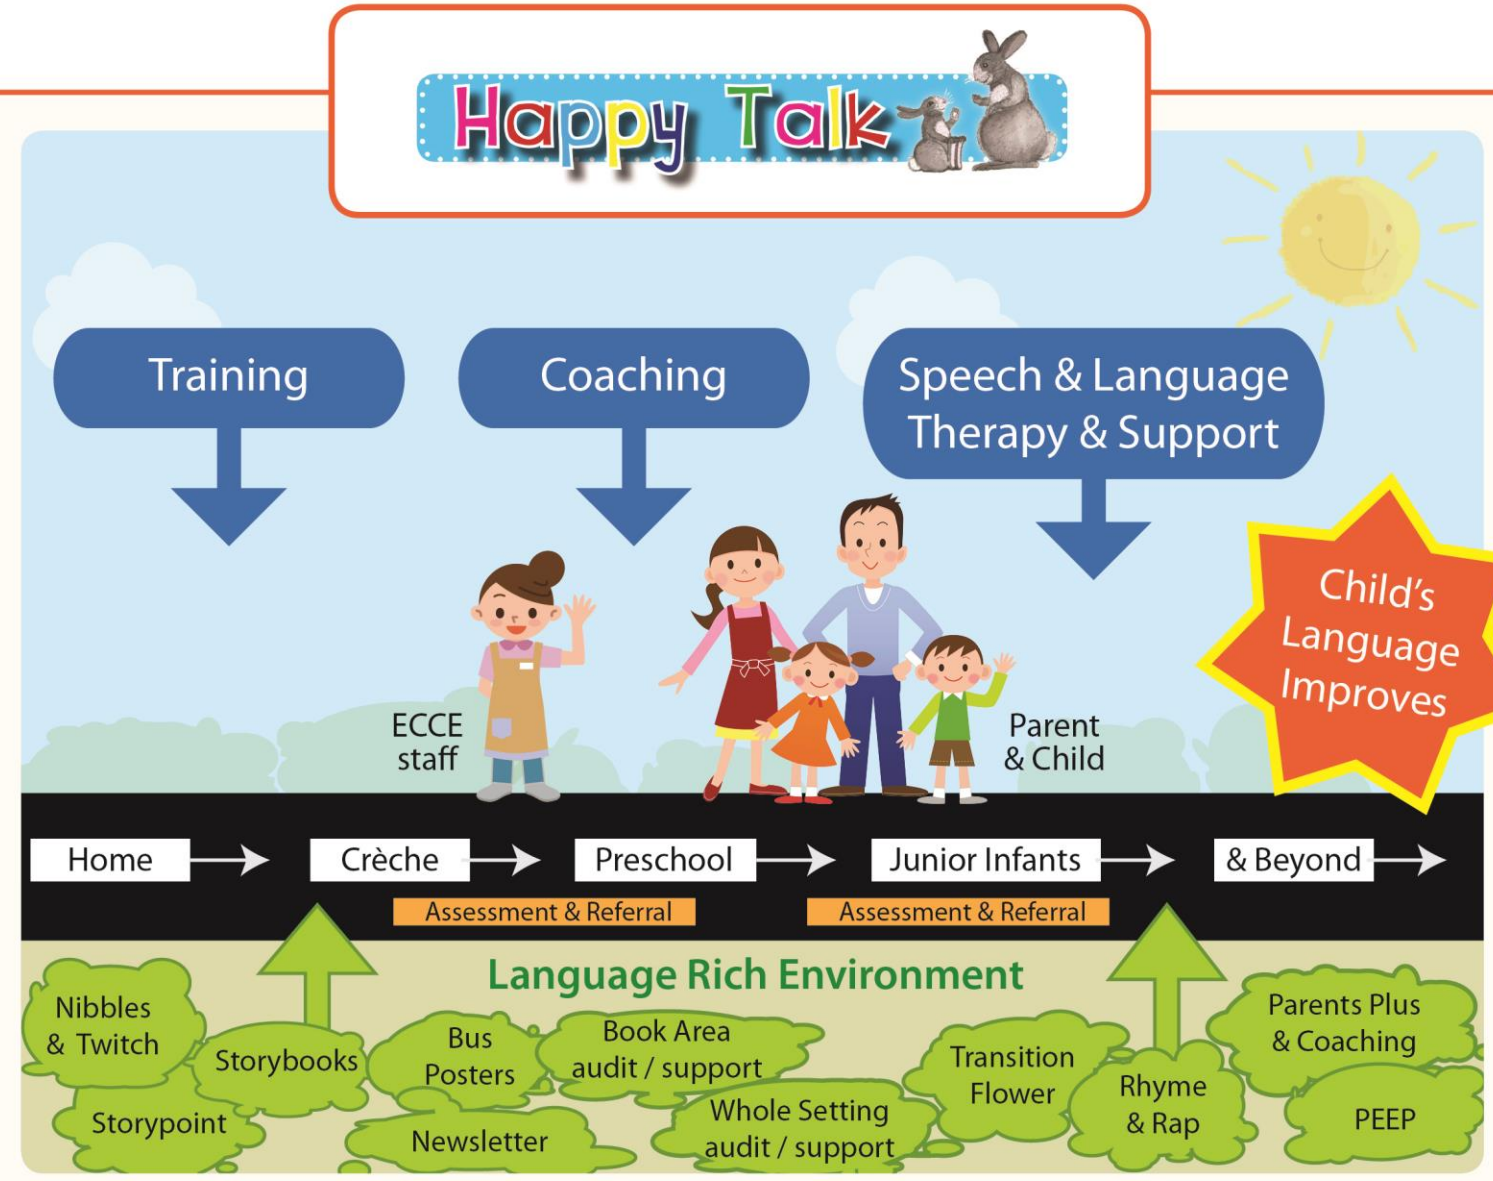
Happy Talk

Training

Coaching

Speech & Language Therapy & Support

Child's Language Improves

ECCE staff

Parent & Child

Home

Crèche

Preschool

Junior Infants

& Beyond

Assessment & Referral

Assessment & Referral

Language Rich Environment

Nibbles & Twitch

Storybooks

Storypoint

Bus Posters

Newsletter

Book Area audit / support

Whole Setting audit / support

Transition Flower

Rhyme & Rap

Parents Plus & Coaching

PEEP